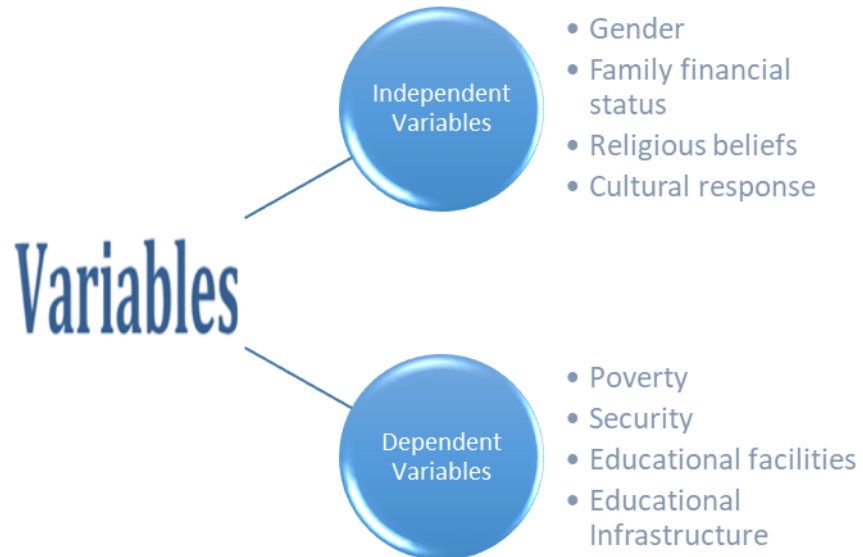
Variables

Independent Variables

- Gender
- Family financial status
- Religious beliefs
- Cultural response

Dependent Variables

- Poverty
- Security
- Educational facilities
- Educational Infrastructure